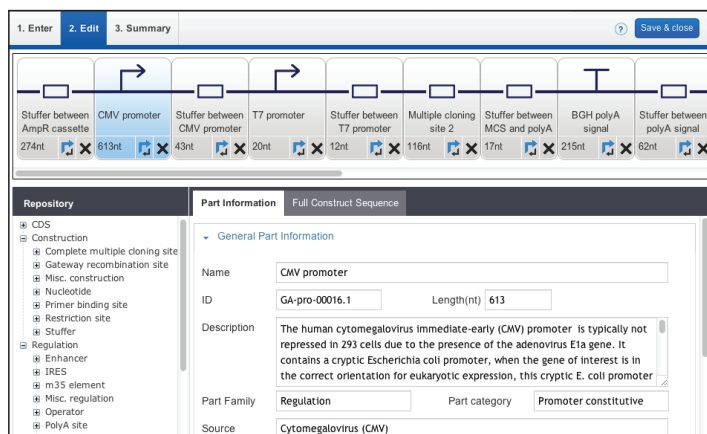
1. Enter 2. Edit 3. Summary

? Save & close

| Stuffer between AmpR cassette | CMV promoter | Stuffer between CMV promoter | T7 promoter | Stuffer between T7 promoter | Multiple cloning site 2 | Stuffer between MCS and polyA | BGH polyA signal | Stuffer between polyA signal |
|---|---|---|---|---|---|---|---|---|
| 274nt | 613nt | 43nt | 20nt | 12nt | 116nt | 17nt | 215nt | 62nt |

Repository

CDS
Construction
Complete multiple cloning site
Gateway recombination site
Misc. construction
Nucleotide
Primer binding site
Restriction site
Stuffer
Regulation
Enhancer
IRES
m35 element
Misc. regulation
Operator
PolyA site

Part Information Full Construct Sequence

General Part Information

Name CMV promoter

ID GA-pro-00016.1 Length(nt) 613

Description The human cytomegalovirus immediate-early (CMV) promoter is typically not repressed in 293 cells due to the presence of the adenovirus E1a gene. It contains a cryptic Escherichia coli promoter, when the gene of interest is in the correct orientation for eukaryotic expression, this cryptic E. coli promoter

Part Family Regulation Part category Promoter constitutive

Source Cytomegalovirus (CMV)